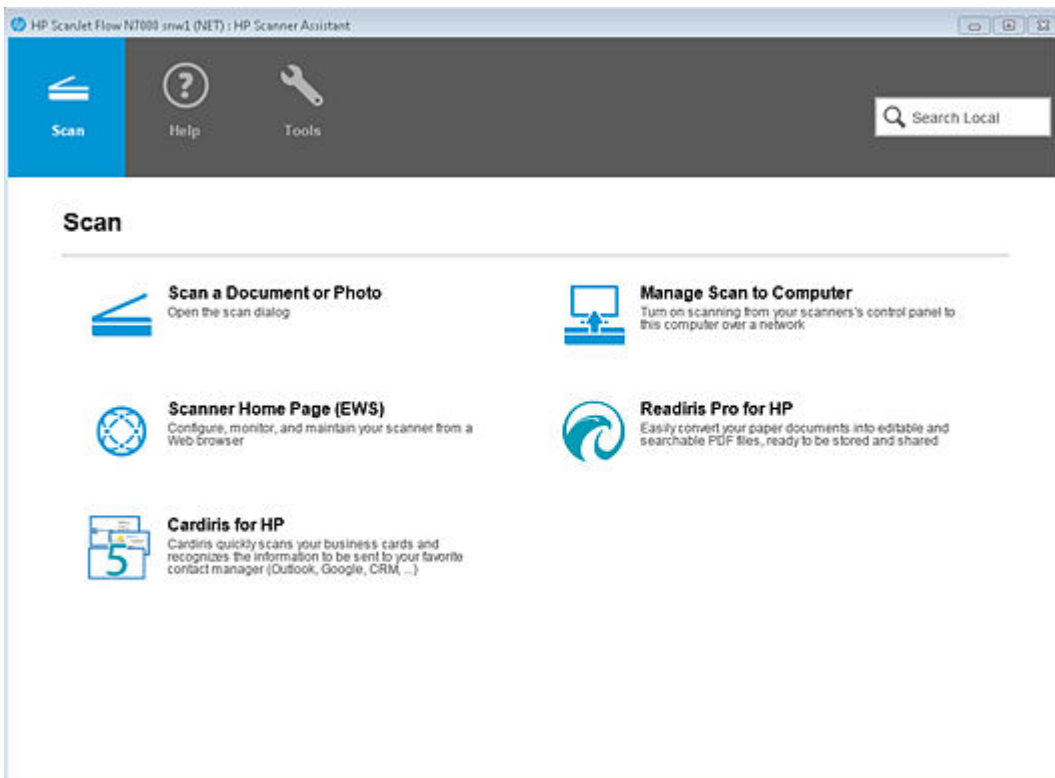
HP ScanJet Flow N7000 snw1 (NET) : HP Scanner Assistant

Scan

Help

Tools

Search Local

Scan

Scan a Document or Photo
Open the scan dialog

Manage Scan to Computer
Turn on scanning from your scanners's control panel to this computer over a network

Scanner Home Page (EWS)
Configure, monitor, and maintain your scanner from a Web browser

Readiris Pro for HP
Easily convert your paper documents into editable and searchable PDF files, ready to be stored and shared

Cardiris for HP
Cardiris quickly scans your business cards and recognizes the information to be sent to your favorite contact manager (Outlook, Google, CRM, ...)